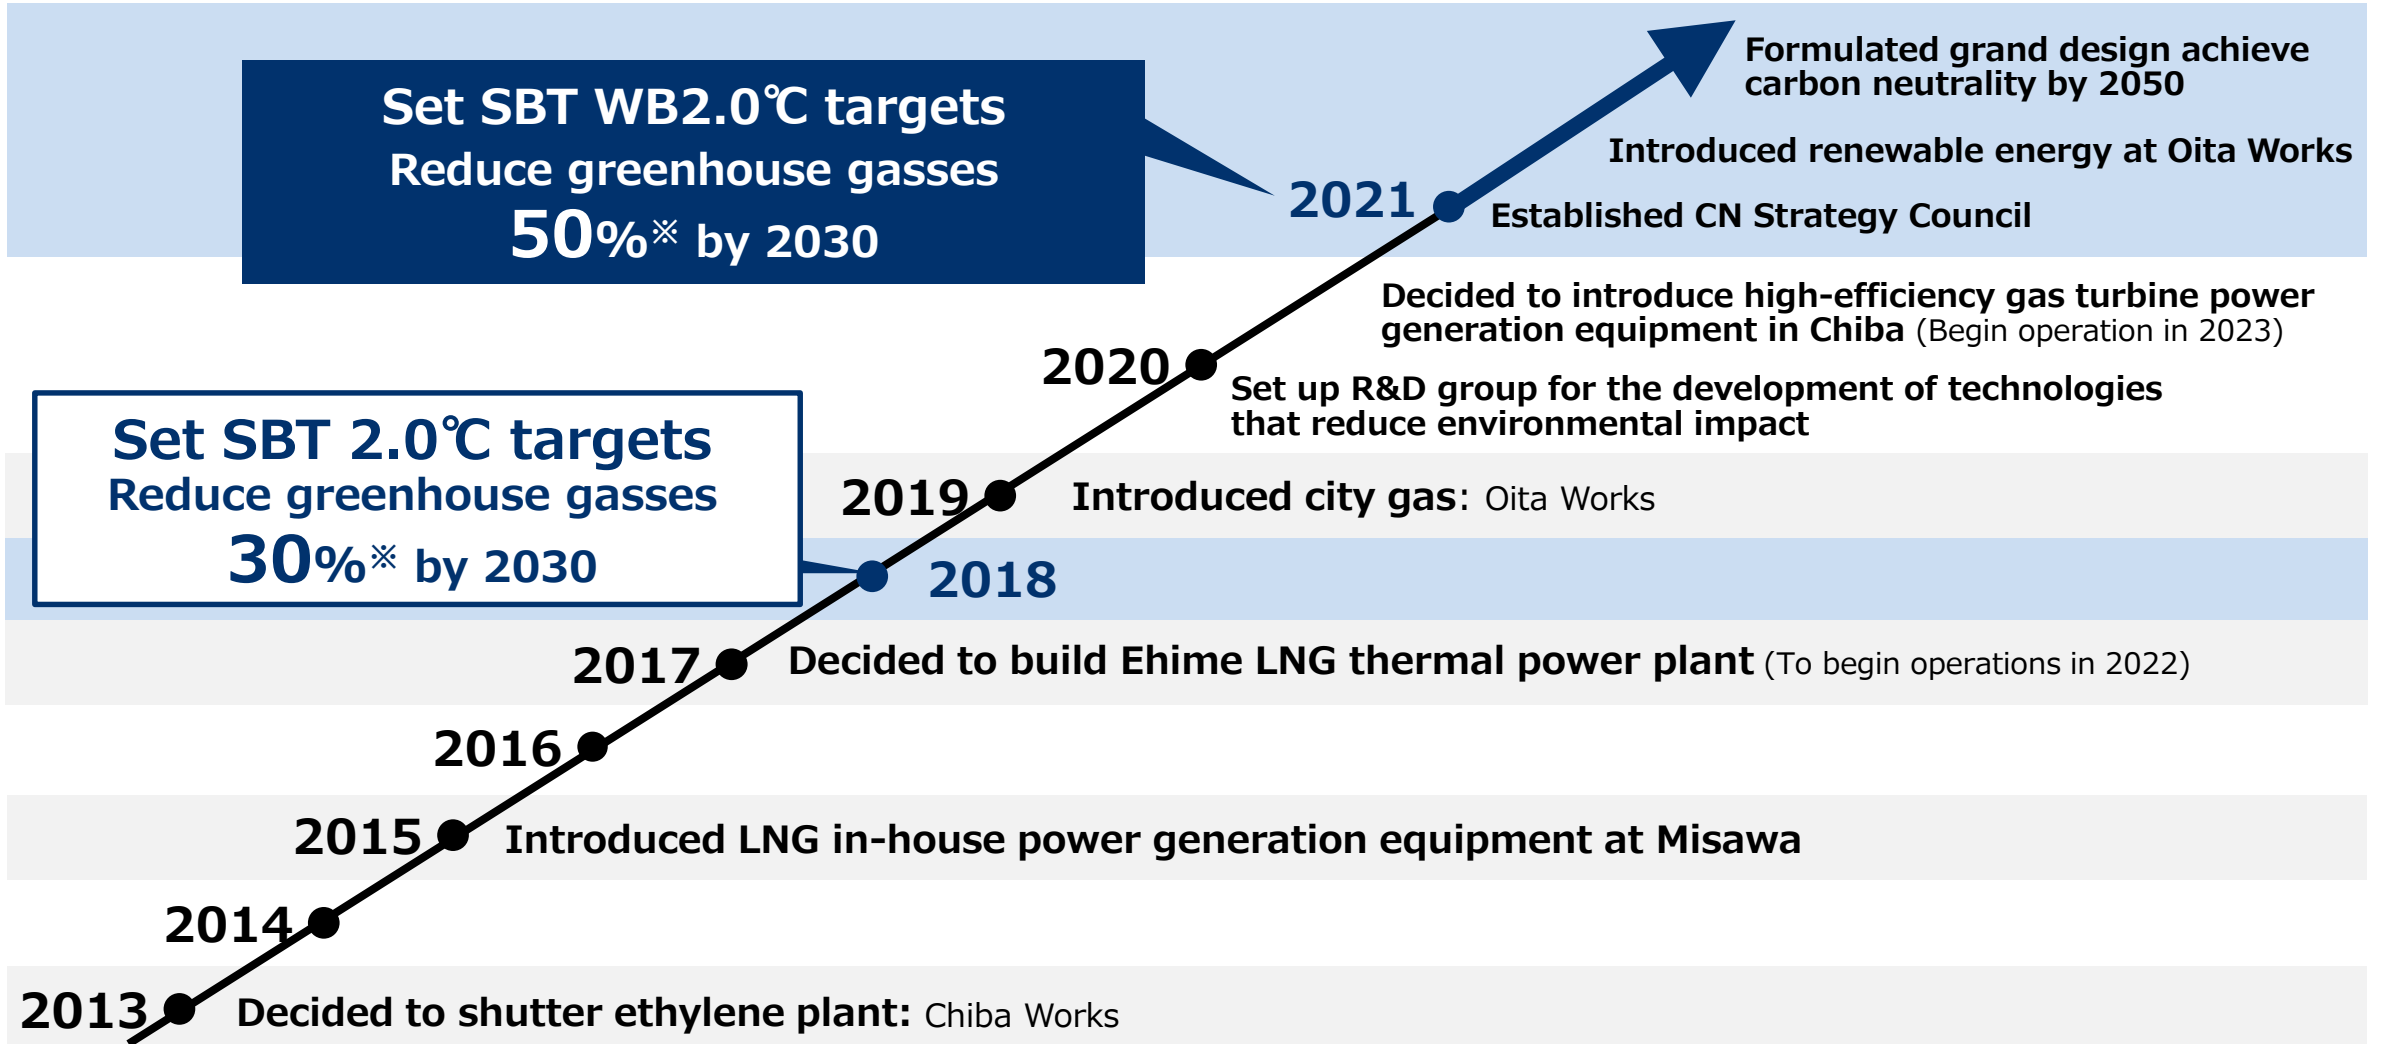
Set SBT WB2.0℃ targets
Reduce greenhouse gasses
50%※ by 2030

Formulated grand design achieve carbon neutrality by 2050

Introduced renewable energy at Oita Works

2021

Established CN Strategy Council

Decided to introduce high-efficiency gas turbine power generation equipment in Chiba (Begin operation in 2023)

2020

Set up R&D group for the development of technologies that reduce environmental impact

Set SBT 2.0℃ targets
Reduce greenhouse gasses
30%※ by 2030

2019 Introduced city gas: Oita Works

2018

2017 Decided to build Ehime LNG thermal power plant (To begin operations in 2022)

2016

2015 Introduced LNG in-house power generation equipment at Misawa

2014

2013 Decided to shutter ethylene plant: Chiba Works